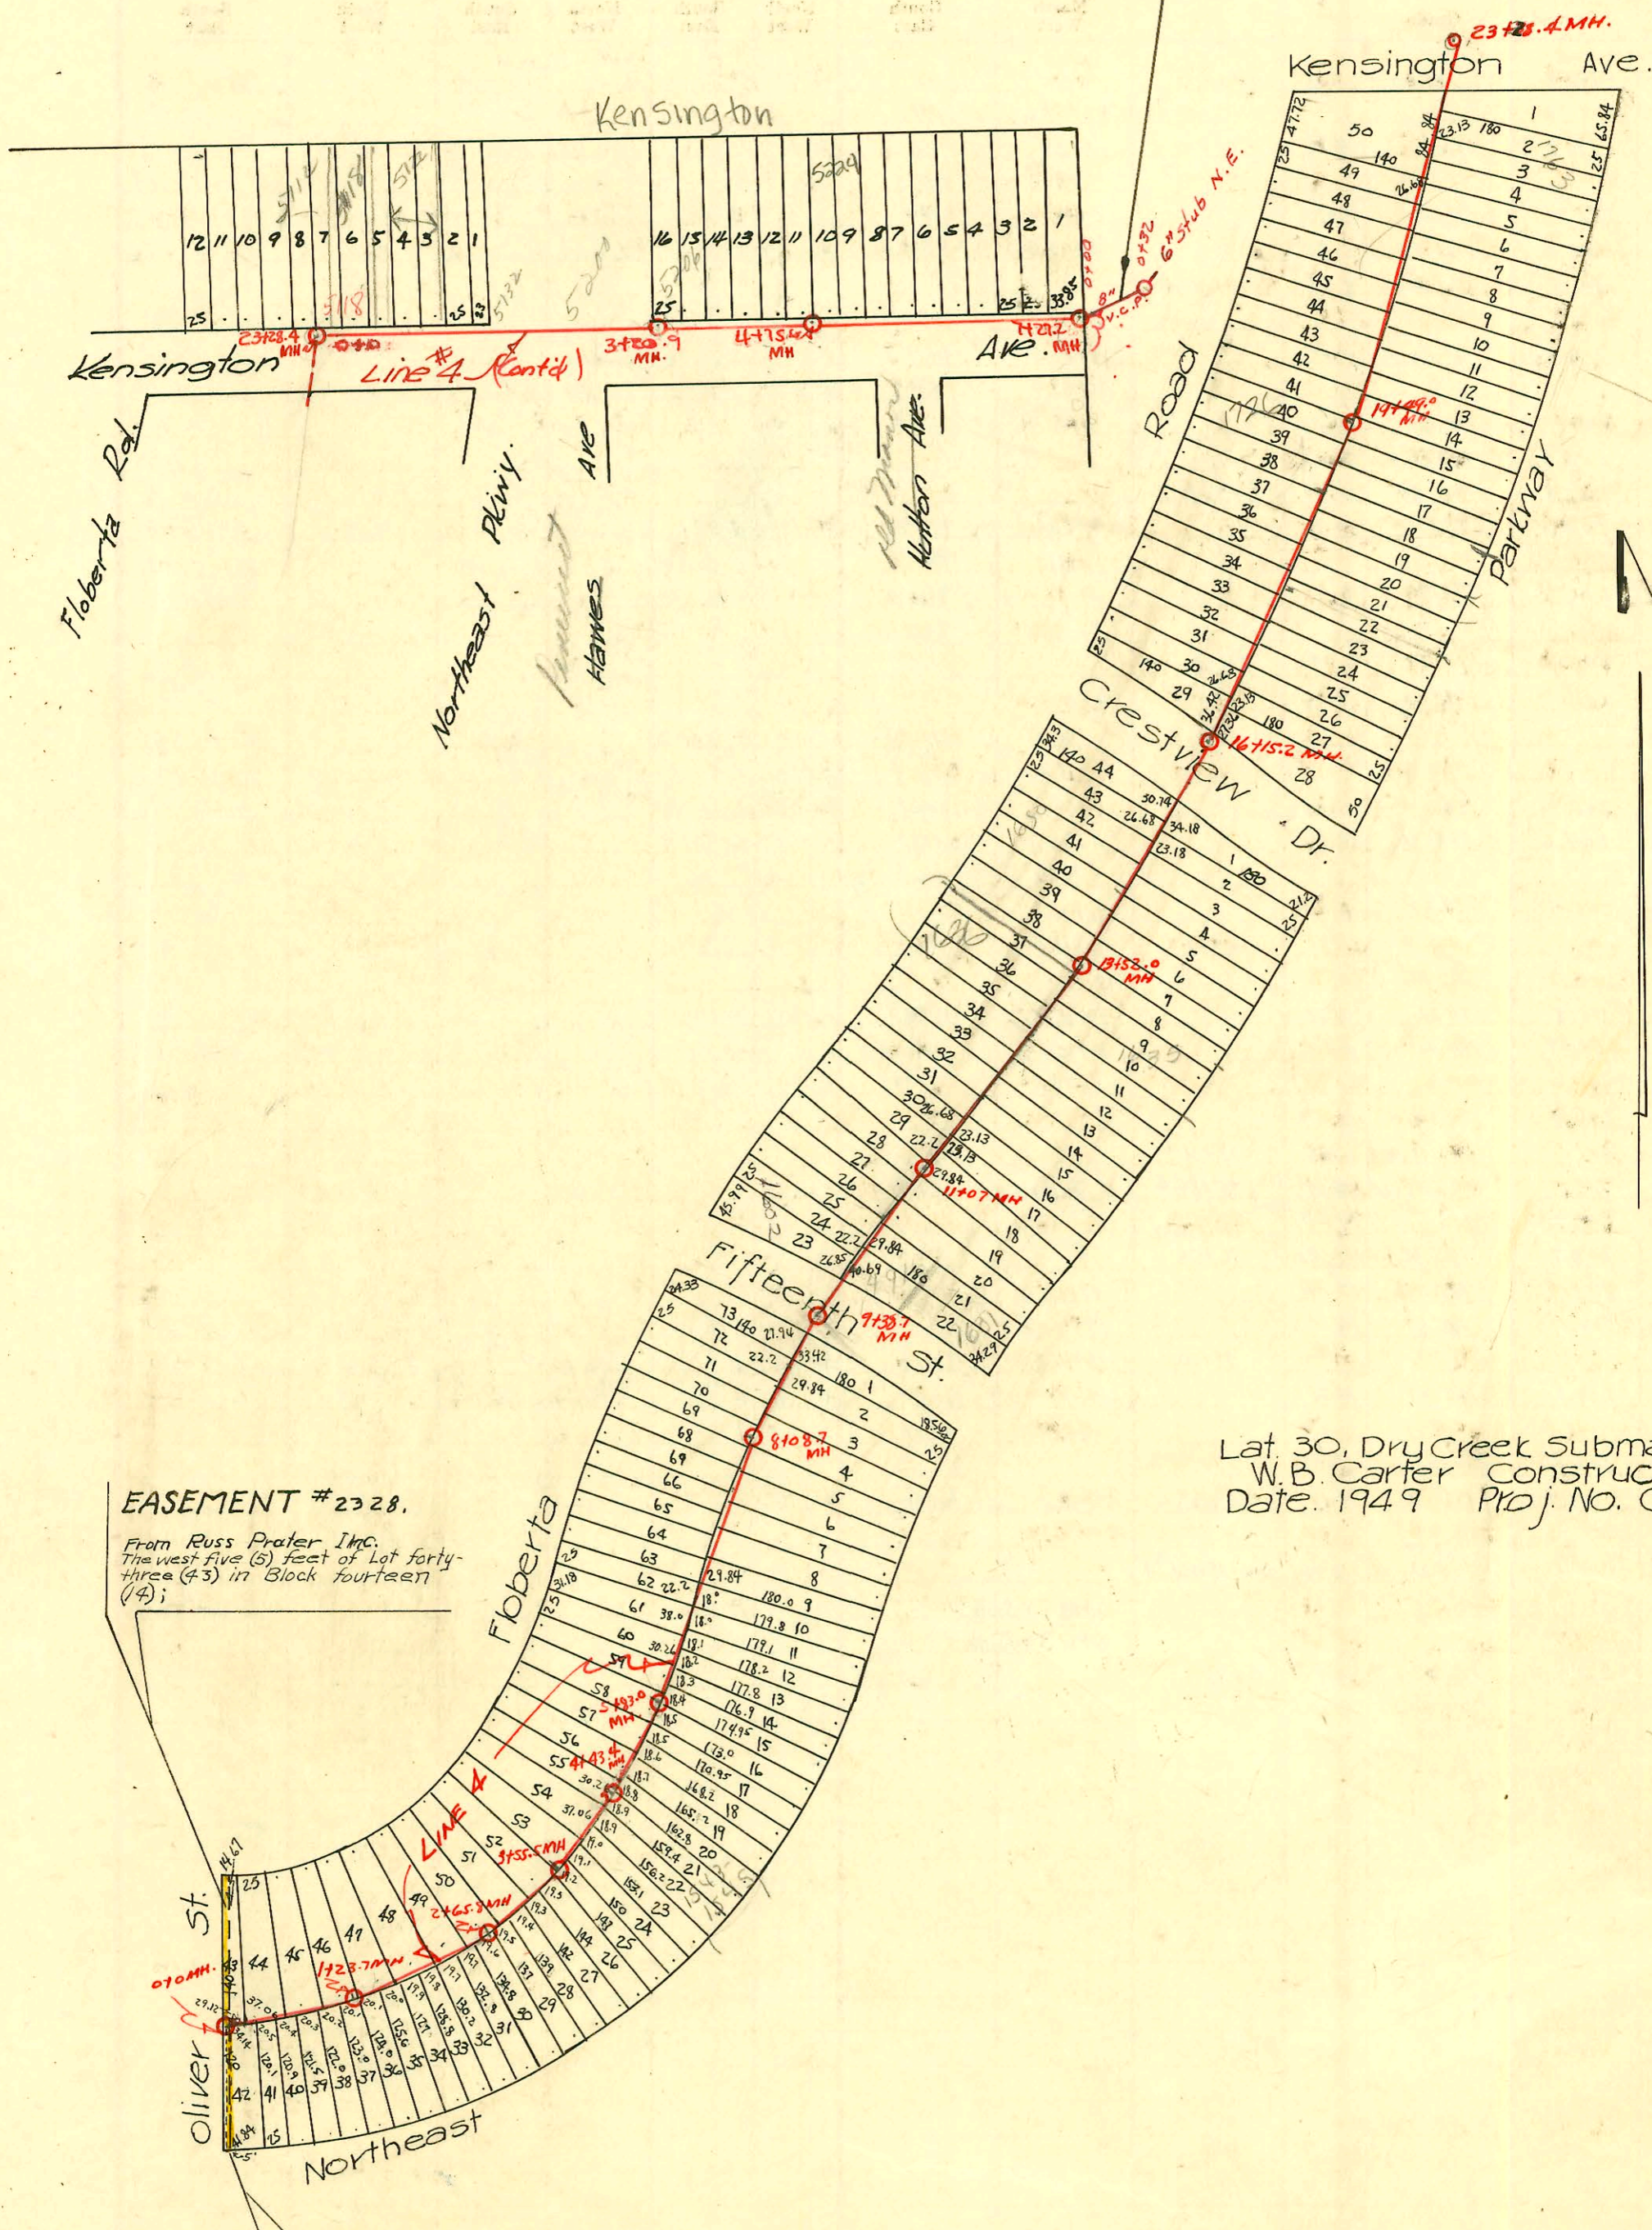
Kensington

12 11 10 9 8 7 6 5 4 3 2 1

16 15 14 13 12 11 10 9 8 7 6 5 4 3 2 1

23+28.4 MH
3+20.9 MH.
4+15.4 MH
4+21.2 MH
0+00
0+32
8" V.C.P.
6" Stub N.E.

Kensington
Line # 4 (Cont'd)
Ave.

Floberta Rd.
Northeast Pkwy.
Hawes Ave
Hutton Ave.

23+28.4 MH.
Kensington Ave.

50 140 1 180
49 2
48 3
47 4
46 5
45 6
44 7
43 8
42 9
41 10
40 11
39 12
38 13
37 14
36 15
35 16
34 17
33 18
32 19
31 20
30 21
29 22
23
24
25
26
27
28

Road
Parkway
19+49.0 MH
16+15.2 MH.
Crestview Dr.

44 140
43
42
41
40
39
38
37
36
35
34
33
32
31
30
29
28
27
26
25
24
23

1 180
2
3
4
5
6
7
8
9
10
11
12
13
14
15
16
17
18
19
20
21
22

13+52.0 MH
11+07 MH
Fifteenth St.
9+38.7 MH
8+08.7 MH

73 140
72
71
70
69
68
69
66
65
64
63
62
61
60
59
58
57
56
55
54
53
52
51
50
49
48
47
46
45
44
43
42
41
40
39
38
37
36
35
34
33
32
31
30
29
28
27
26
25
24
23
22
21
20
19
18
17
16
15
14
13
12
11
10
9
8
7
6
5
4
3
2
1

180 1
180.0 9
179.8 10
179.1 11
178.2 12
177.8 13
176.9 14
174.95 15
173.0 16
170.95 17
168.2 18
165.2 19
162.8 20
159.4 21
156.2 22

Floberta
5+87.0 MH.
4+43.4 MH
3+55.5 MH
2+65.8 MH
1+23.7 MH.
0+0 MH.
LINE 4

Oliver St.
Northeast

EASEMENT #2328.
From Russ Prater Inc.
The west five (5) feet of Lot forty-three (43) in Block fourteen (14);

Lat. 30, Dry Creek Subma
W. B. Carter Construc
Date 1949 Proj. No. C